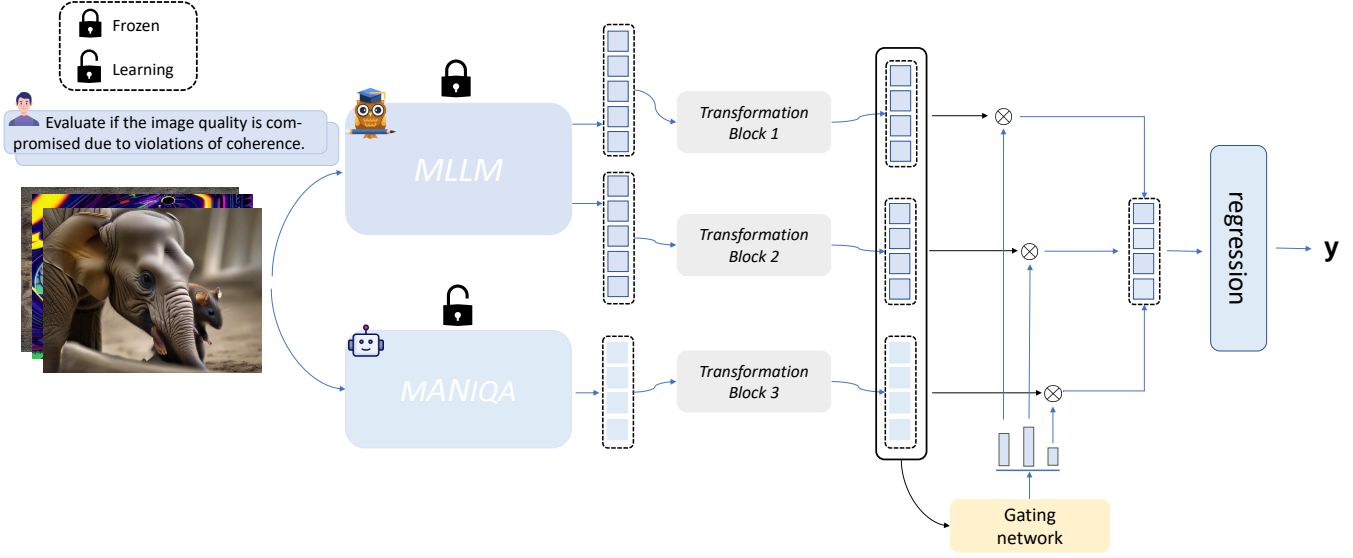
Frozen

Learning

Evaluate if the image quality is compromised due to violations of coherence.

MLLM

MANIQA

Transformation Block 1

Transformation Block 2

Transformation Block 3

regression

y

Gating network